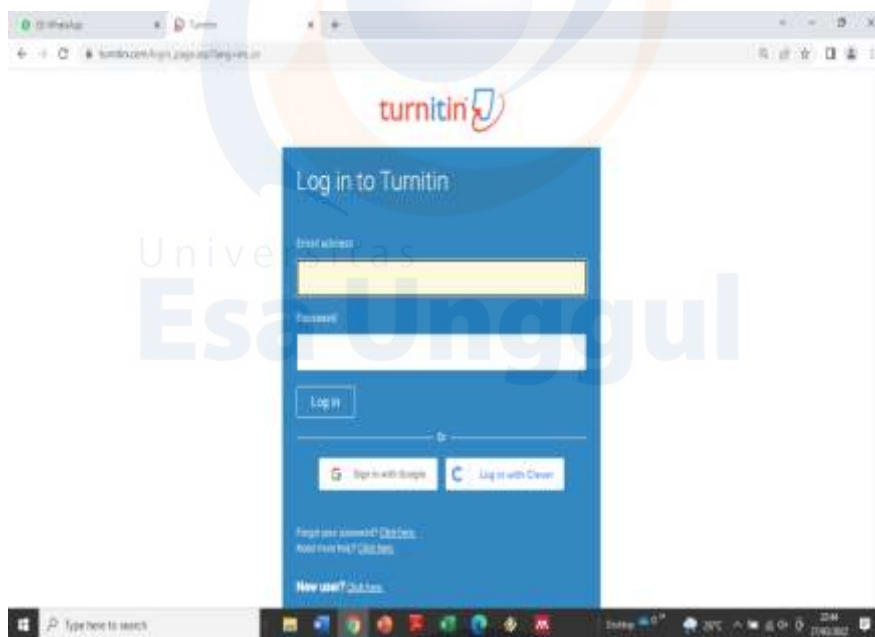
WhatsApp | Turnitin

turnitin.com/login_page.asp?lang=en_us

turnitin

Universitas
Esa Unggul

Log in to Turnitin

Email address

Password

Log in

Or

Sign in with Google

Log in with Clever

Forgot your password? Click here.
Need more help? Click here.

New user? Click here.

Type here to search

26°C